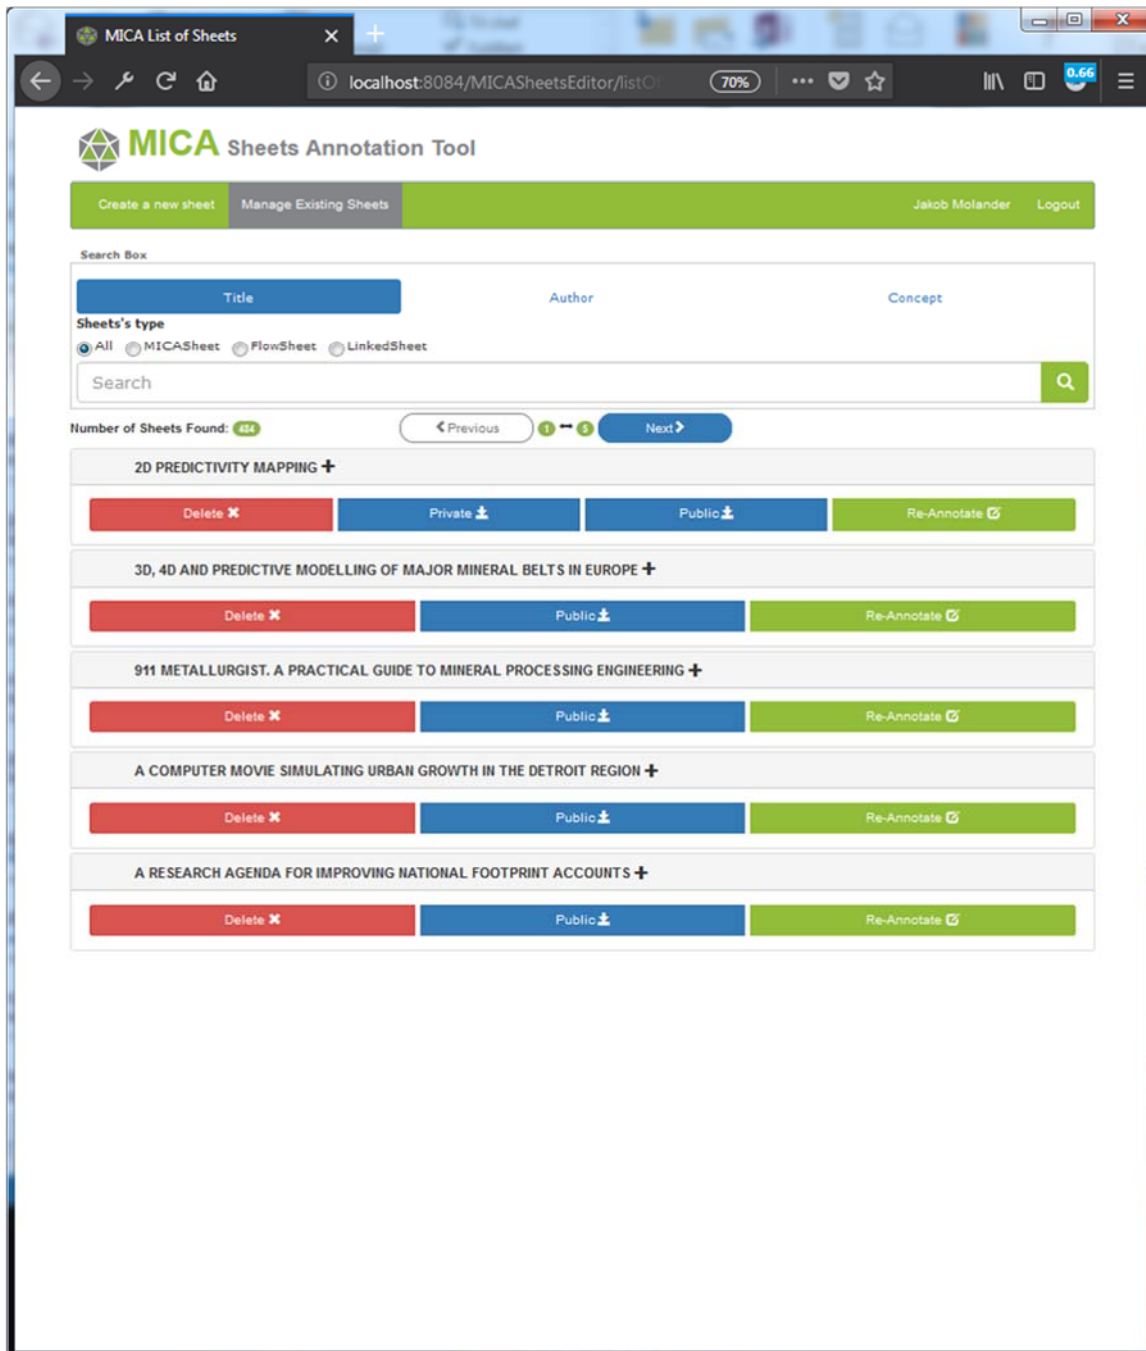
MICA List of Sheets

localhost:8084/MICASheetsEditor/listO

70%

0.66

MICA Sheets Annotation Tool

Create a new sheet | Manage Existing Sheets | Jakob Molander | Logout

Search Box

Title | Author | Concept

Sheets's type

All MICASheet FlowSheet LinkedSheet

Search

Number of Sheets Found: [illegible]

Previous 1 – 5 Next

2D PREDICTIVITY MAPPING +

Delete | Private | Public | Re-Annotate

3D, 4D AND PREDICTIVE MODELLING OF MAJOR MINERAL BELTS IN EUROPE +

Delete | Public | Re-Annotate

911 METALLURGIST. A PRACTICAL GUIDE TO MINERAL PROCESSING ENGINEERING +

Delete | Public | Re-Annotate

A COMPUTER MOVIE SIMULATING URBAN GROWTH IN THE DETROIT REGION +

Delete | Public | Re-Annotate

A RESEARCH AGENDA FOR IMPROVING NATIONAL FOOTPRINT ACCOUNTS +

Delete | Public | Re-Annotate